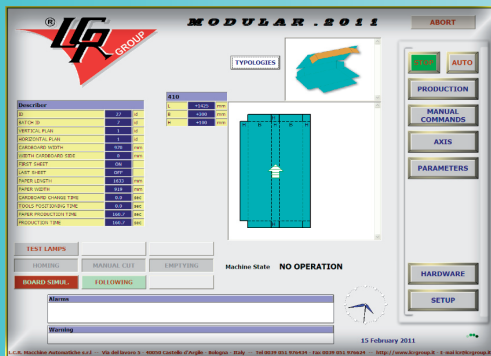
LGR GROUP

MODULAR .2011

ABORT

TYPOLOGIES

STEP

AUTO

PRODUCTION

MANUAL COMMANDS

AXIS

PARAMETERS

Describer

| | | |
|---|---|---|
| ID | 27 | nr |
| BATCH ID | 7 | nr |
| VERTICAL PLAN | 1 | nr |
| HORIZONTAL PLAN | 1 | nr |
| CARDBOARD WIDTH | 678 | mm |
| WIDTH CARDBOARD SIDE | 0 | mm |
| FIRST SHEET | ON | |
| LAST SHEET | OFF | |
| PAPER LENGTH | 1633 | mm |
| PAPER WIDTH | 818 | mm |
| CARDBOARD CHANGE TIME | 0.0 | sec |
| TOOLS POSITIONING TIME | 0.0 | sec |
| PAPER PRODUCTION TIME | 166.7 | sec |
| PRODUCTION TIME | 166.7 | sec |

410

| | | |
|---|---|---|
| L | +1425 | mm |
| B | +300 | mm |
| H | +590 | mm |

TEST LAMPS

HOMING

MANUAL CUT

EMPTYING

BOARD SIMUL.

FOLLOWING

Machine State NO OPERATION

HARDWARE

SETUP

Alarms

Warning

15 February 2011

L.G.R. Macchine Automatiche s.r.l. - Via del lavoro 5 - 40050 Castello d'Argile - Bologna - Italy - Tel.0039 051 976434 - Fax 0039 051 976434 - http://www.lcrgroup.it - E-mail:lcr@lcrgroup.it